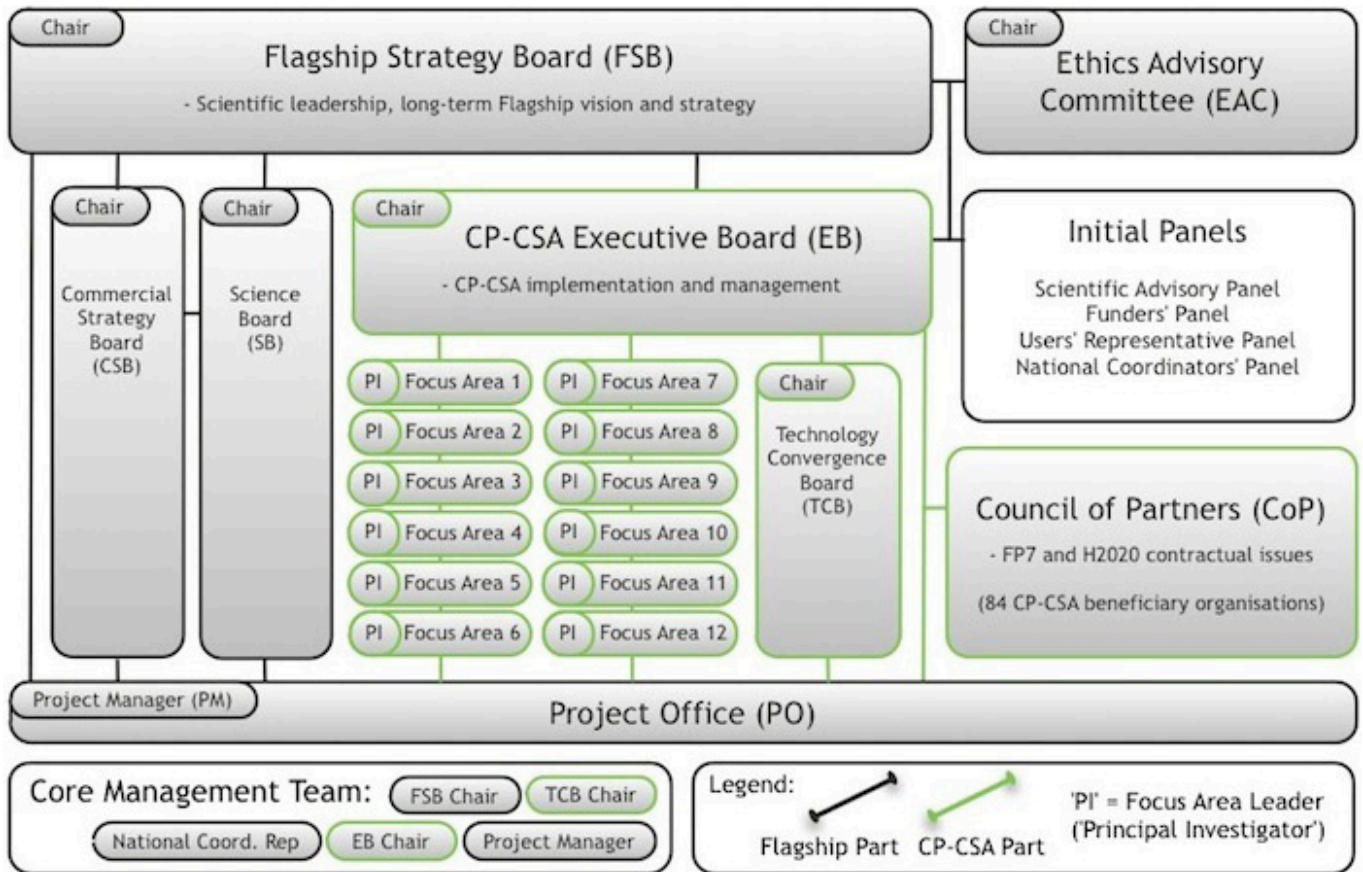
Chair

Flagship Strategy Board (FSB)

- Scientific leadership, long-term Flagship vision and strategy

Chair

Ethics Advisory Committee (EAC)

Chair

Commercial Strategy Board (CSB)

Chair

Science Board (SB)

Chair

CP-CSA Executive Board (EB)

- CP-CSA implementation and management

Initial Panels

Scientific Advisory Panel
Funders' Panel
Users' Representative Panel
National Coordinators' Panel

PI Focus Area 1
PI Focus Area 2
PI Focus Area 3
PI Focus Area 4
PI Focus Area 5
PI Focus Area 6

PI Focus Area 7
PI Focus Area 8
PI Focus Area 9
PI Focus Area 10
PI Focus Area 11
PI Focus Area 12

Chair

Technology Convergence Board (TCB)

Council of Partners (CoP)

- FP7 and H2020 contractual issues

(84 CP-CSA beneficiary organisations)

Project Manager (PM)

Project Office (PO)

Core Management Team: FSB Chair TCB Chair National Coord. Rep EB Chair Project Manager

Legend:

Flagship Part CP-CSA Part

'PI' = Focus Area Leader ('Principal Investigator')